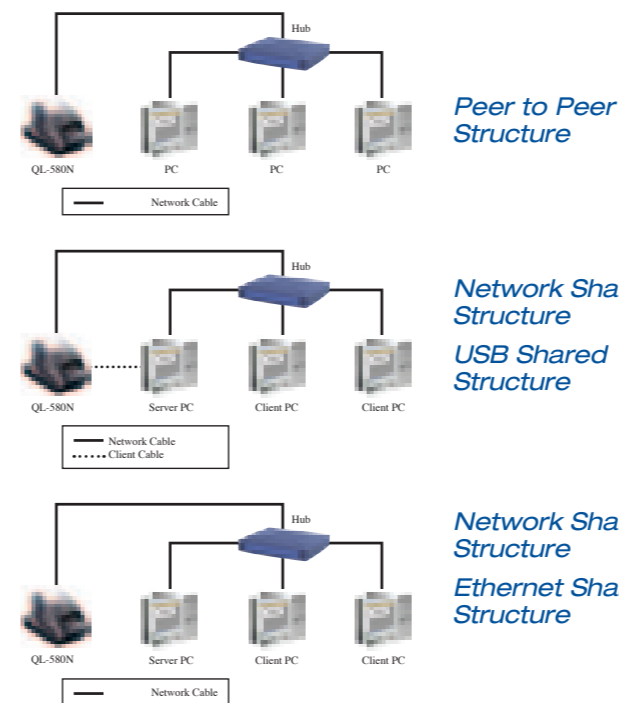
Hub

QL-580N PC PC PC

Network Cable

Peer to Peer Structure

Hub

QL-580N Server PC Client PC Client PC

Network Cable
Client Cable

Network Sha Structure

USB Shared Structure

Hub

QL-580N Server PC Client PC Client PC

Network Cable

Network Sha Structure

Ethernet Sha Structure